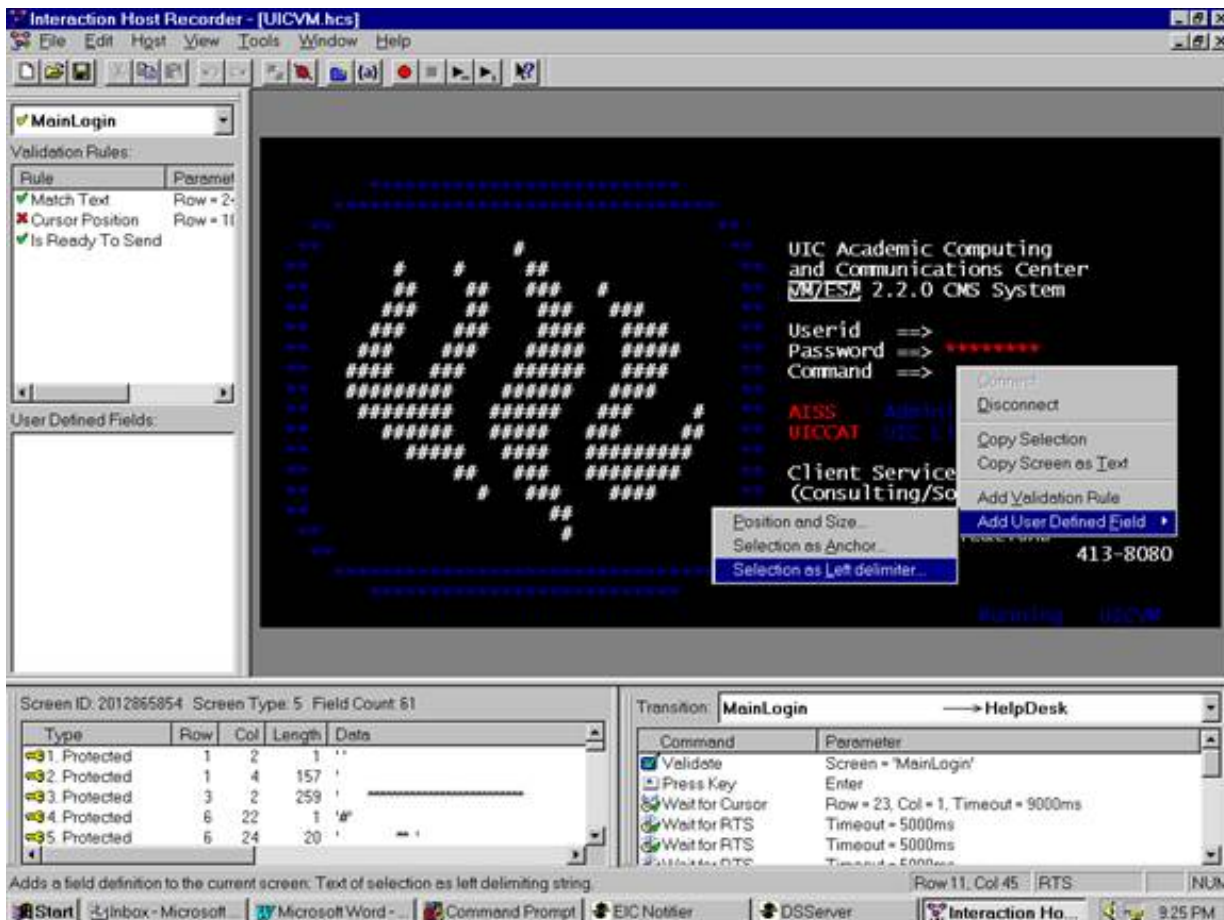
Interaction Host Recorder - [UICVM.hcs]

File Edit Host View Tools Window Help

MainLogin

Validation Rules:

| Rule | Paramet |
|---|---|
| Match Text | Row = 2- |
| Cursor Position | Row = 1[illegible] |
| Is Ready To Send | |

User Defined Fields:

UIC Academic Computing
and Communications Center
VM/ESA 2.2.0 CMS System

Userid ==>
Password ==> ********
Command ==>

AISS
UICCAT

Client Service
(Consulting/So

413-8080

Running UICVM

Connect
Disconnect
Copy Selection
Copy Screen as Text
Add Validation Rule
Add User Defined Field

Position and Size...
Selection as Anchor...
Selection as Left delimiter...

Screen ID: 2012865854 Screen Type: 5 Field Count: 61

| Type | Row | Col | Length | Data |
|---|---|---|---|---|
| 1. Protected | 1 | 2 | 1 | '' |
| 2. Protected | 1 | 4 | 157 | ' |
| 3. Protected | 3 | 2 | 259 | ' |
| 4. Protected | 6 | 22 | 1 | '#' |
| 5. Protected | 6 | 24 | 20 | ' |

Transition: MainLogin → HelpDesk

| Command | Parameter |
|---|---|
| Validate | Screen = 'MainLogin' |
| Press Key | Enter |
| Wait for Cursor | Row = 23, Col = 1, Timeout = 9000ms |
| Wait for RTS | Timeout = 5000ms |
| Wait for RTS | Timeout = 5000ms |

Adds a field definition to the current screen. Text of selection as left delimiting string.

Row 11, Col 45 RTS NUM

Start | Inbox - Microsoft... | Microsoft Word - ... | Command Prompt | EIC Notifier | DSServer | Interaction Ho... | 9:25 PM